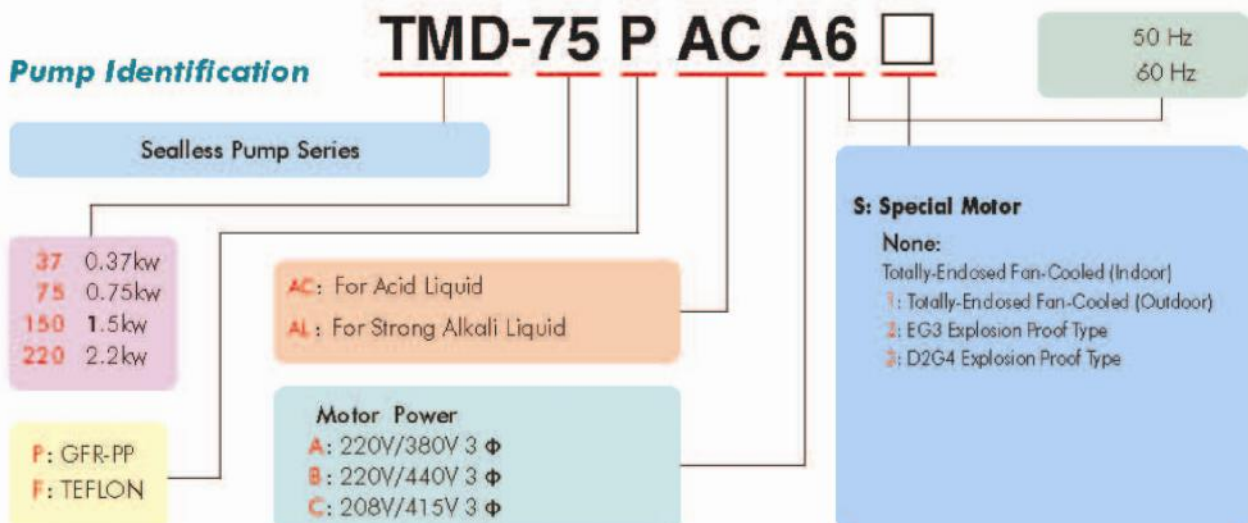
TMD-75 P AC A6 □

Pump Identification

50 Hz
60 Hz

Sealless Pump Series

S: Special Motor
None:
Totally-Endosed Fan-Cooled (Indoor)
1: Totally-Endosed Fan-Cooled (Outdoor)
2: EG3 Explosion Proof Type
3: D2G4 Explosion Proof Type

37 0.37kw
75 0.75kw
150 1.5kw
220 2.2kw

AC: For Acid Liquid
AL: For Strong Alkali Liquid

Motor Power
A: 220V/380V 3 Φ
B: 220V/440V 3 Φ
C: 208V/415V 3 Φ

P: GFR-PP
F: TEFLON